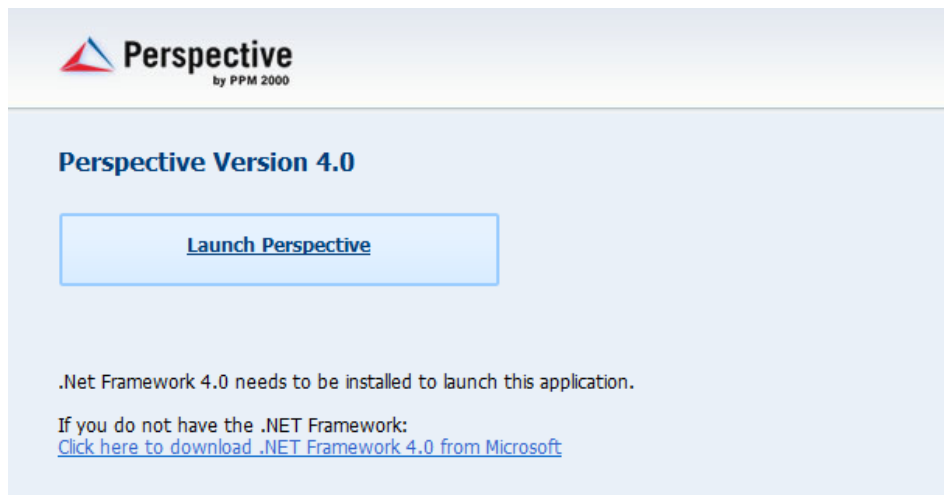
Perspective
by PPM 2000

Perspective Version 4.0

Launch Perspective

.Net Framework 4.0 needs to be installed to launch this application.

If you do not have the .NET Framework:
Click here to download .NET Framework 4.0 from Microsoft